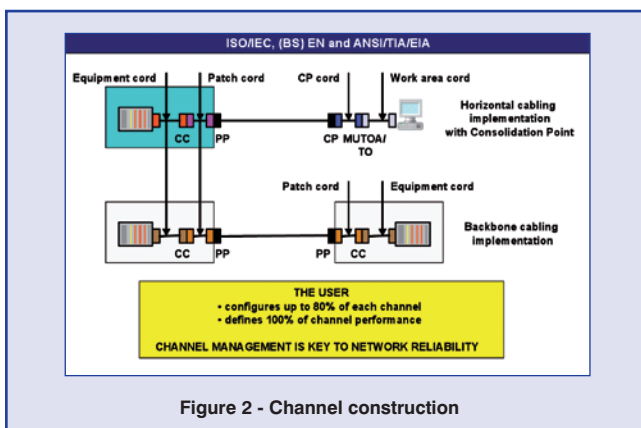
ISO/IEC, (BS) EN and ANSI/TIA/EIA

Equipment cord

Patch cord

CP cord

Work area cord

Horizontal cabling implementation with Consolidation Point

CC

PP

CP

MUTOA/ TO

Patch cord

Equipment cord

Backbone cabling implementation

CC

PP

PP

CC

THE USER
• configures up to 80% of each channel
• defines 100% of channel performance

CHANNEL MANAGEMENT IS KEY TO NETWORK RELIABILITY

Figure 2 - Channel construction